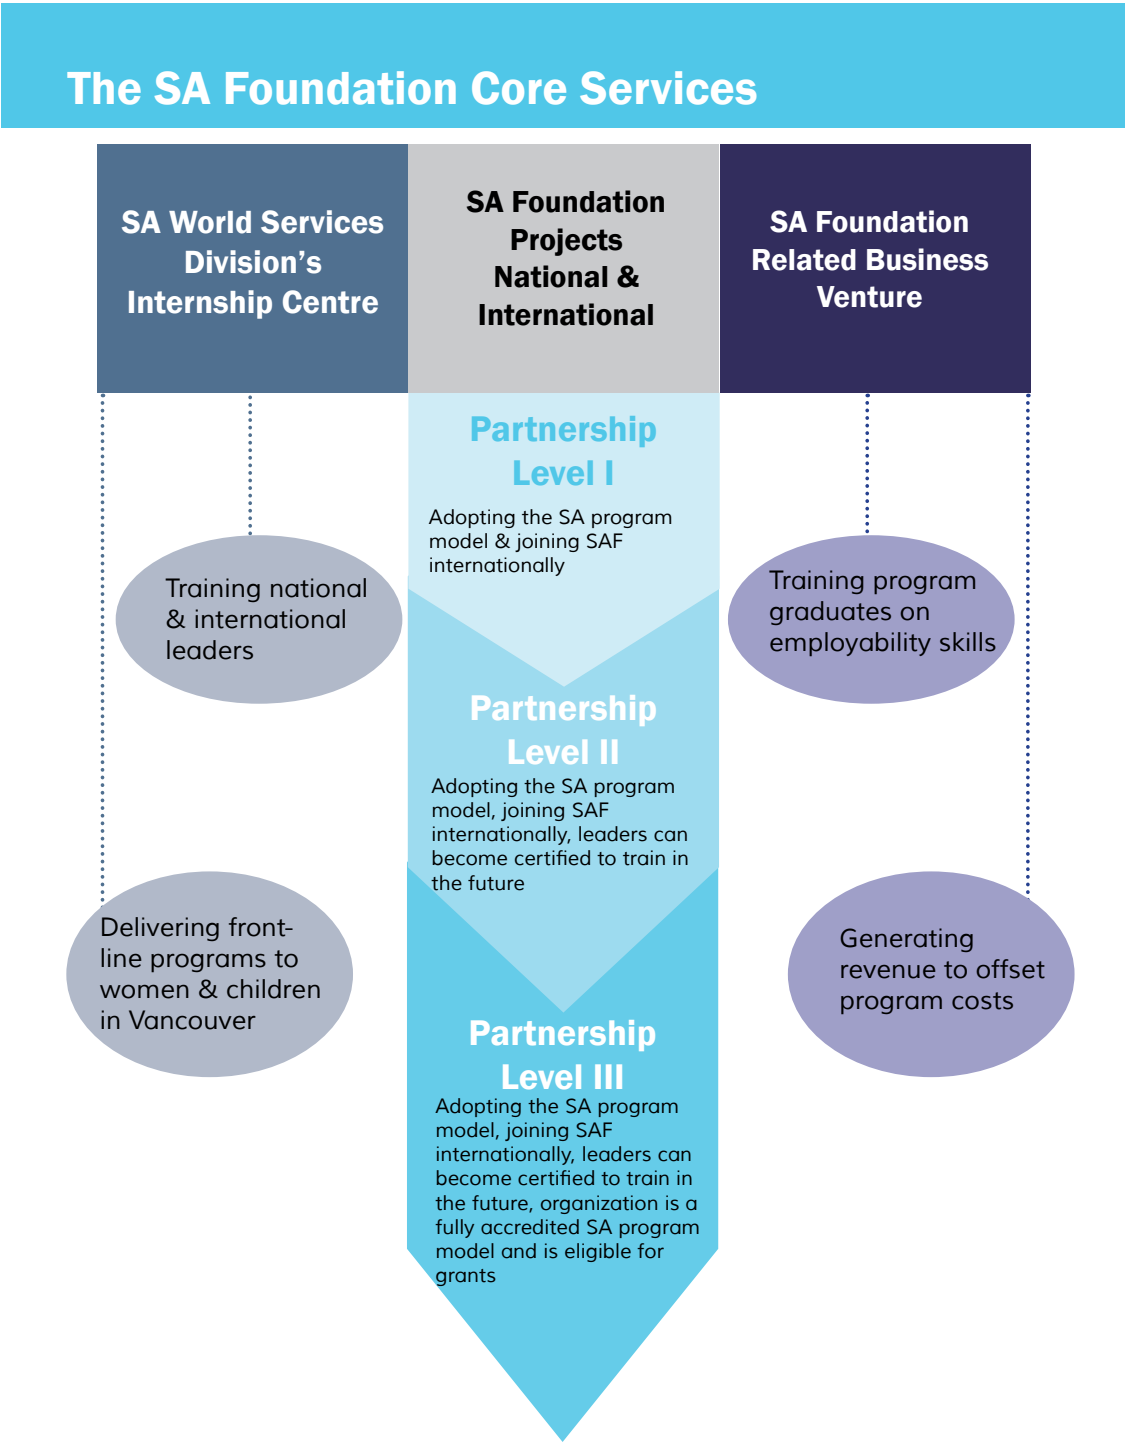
The SA Foundation Core Services

SA World Services Division’s Internship Centre

SA Foundation Projects National & International

SA Foundation Related Business Venture

Partnership Level I

Adopting the SA program model & joining SAF internationally

Training national & international leaders

Training program graduates on employability skills

Partnership Level II

Adopting the SA program model, joining SAF internationally, leaders can become certified to train in the future

Delivering front-line programs to women & children in Vancouver

Generating revenue to offset program costs

Partnership Level III

Adopting the SA program model, joining SAF internationally, leaders can become certified to train in the future, organization is a fully accredited SA program model and is eligible for grants